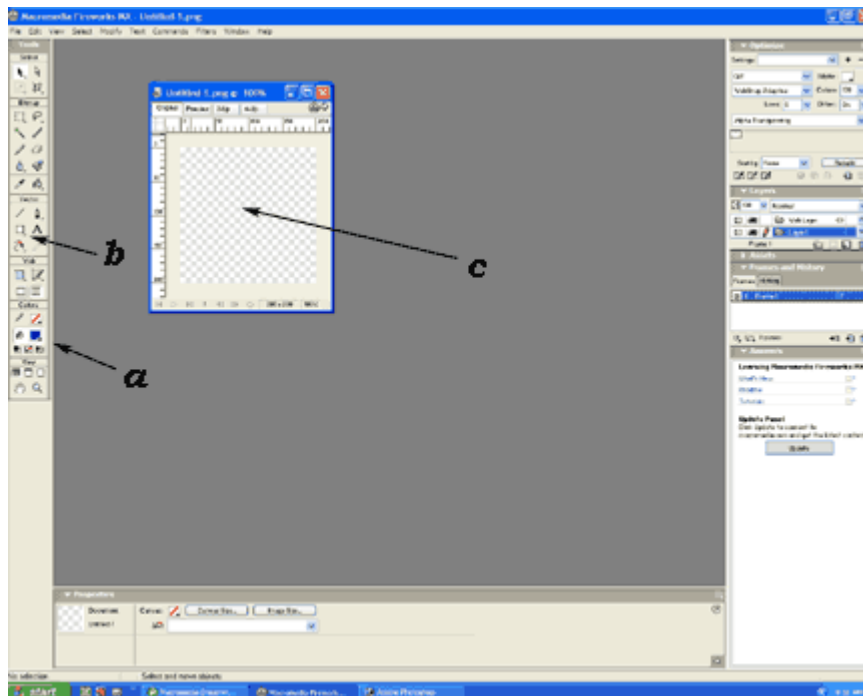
Macromedia Fireworks MX - Untitled-1.png

File Edit View Select Modify Text Commands Filters Window Help

Tools
Select
Bitmap
Vector
Web
Colors
View

Untitled-1.png @ 100%
Original Preview 2-Up 4-Up

b

c

a

Optimize
Settings:
GIF
WebSnap Adaptive
Colors
Loss
Dither
Alpha Transparency

Layers
Normal
Web Layer
Layer 1
Frame 1

Assets

Frames and History
Frames History
1 Frame 1

Answers
Learning Macromedia Fireworks MX
What's New
Readme
Tutorials
Update Panel
Update

Properties
Document
Untitled-1
Canvas:
Canvas Size...
Image Size...

No selection
Select and move objects

start
Macromedia Fireworks...
Adobe Photoshop